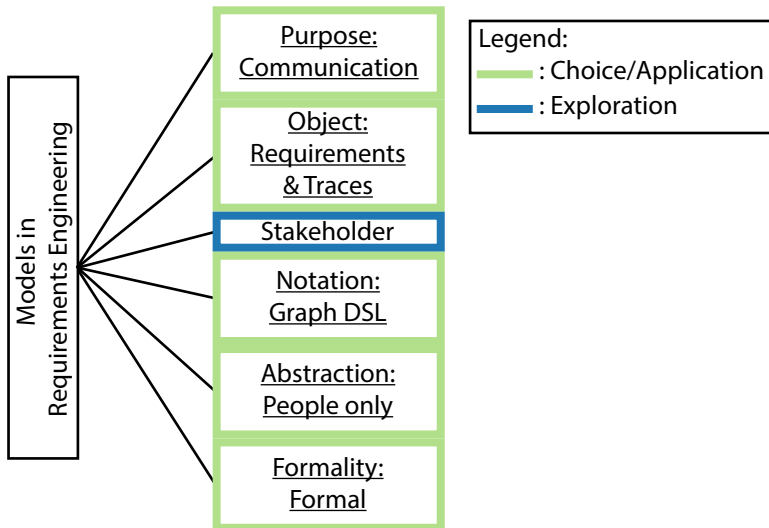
Models in Requirements Engineering

Purpose: Communication

Object: Requirements & Traces

Stakeholder

Notation: Graph DSL

Abstraction: People only

Formality: Formal

Legend:
: Choice/Application
: Exploration